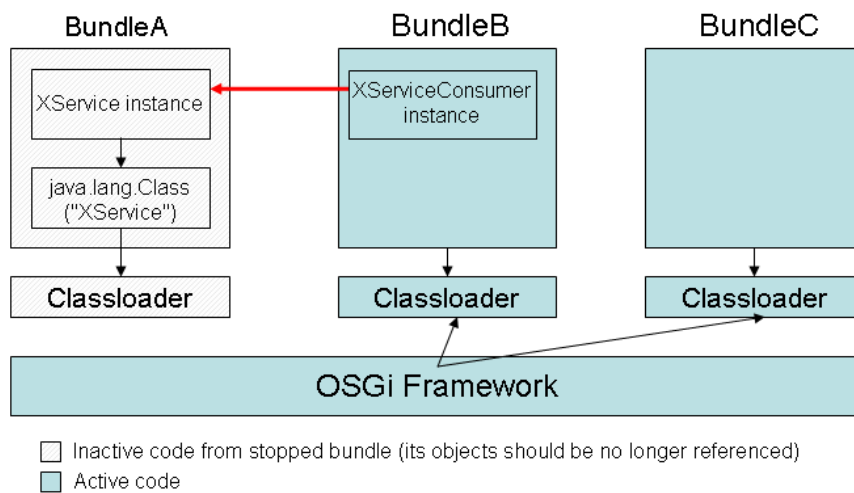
BundleA

XService instance

java.lang.Class ("XService")

Classloader

BundleB

XServiceConsumer instance

Classloader

BundleC

Classloader

OSGi Framework

Inactive code from stopped bundle (its objects should be no longer referenced)

Active code